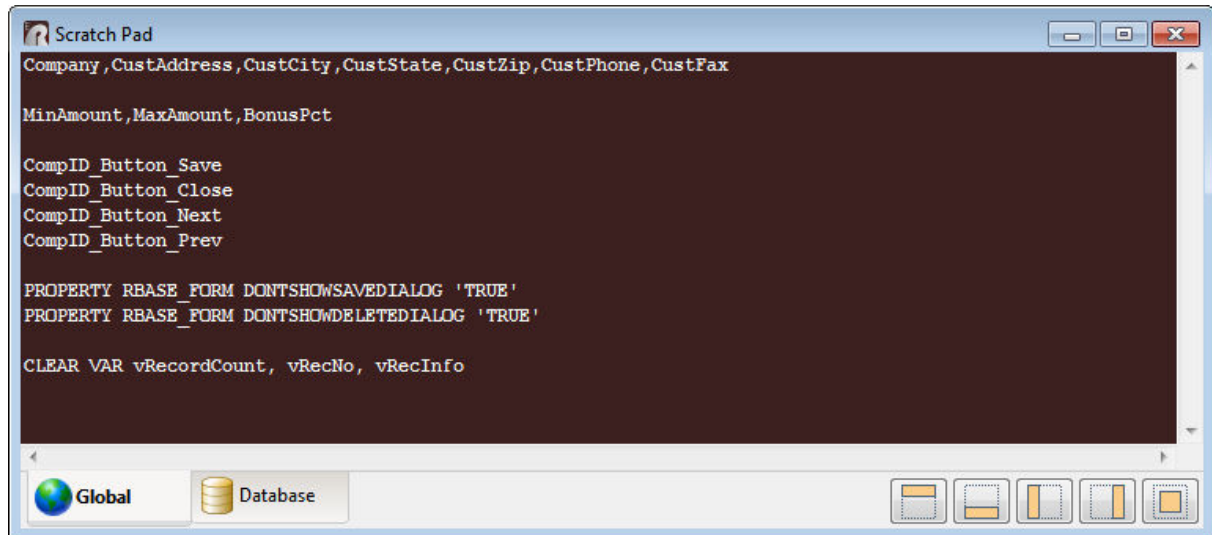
Scratch Pad

Company,CustAddress,CustCity,CustState,CustZip,CustPhone,CustFax

MinAmount,MaxAmount,BonusPct

CompID_Button_Save
CompID_Button_Close
CompID_Button_Next
CompID_Button_Prev

PROPERTY RBASE_FORM DONTSHOWSAVEDIALOG 'TRUE'
PROPERTY RBASE_FORM DONTSHOWDELETEDIALOG 'TRUE'

CLEAR VAR vRecordCount, vRecNo, vRecInfo

Global
Database